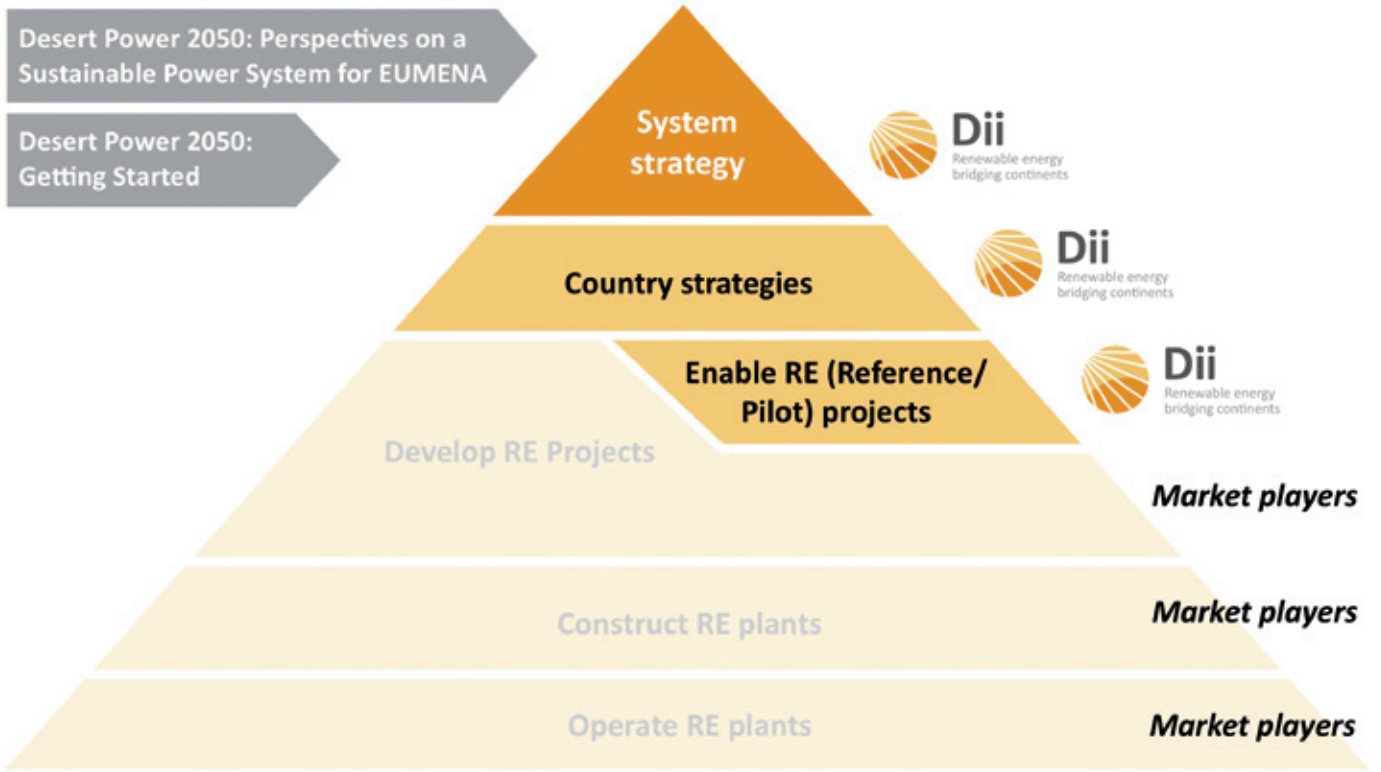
Desert Power 2050: Perspectives on a Sustainable Power System for EUMENA

Desert Power 2050: Getting Started

System strategy

Dii
Renewable energy bridging continents

Country strategies

Dii
Renewable energy bridging continents

Enable RE (Reference/ Pilot) projects

Dii
Renewable energy bridging continents

Develop RE Projects

Market players

Construct RE plants

Market players

Operate RE plants

Market players